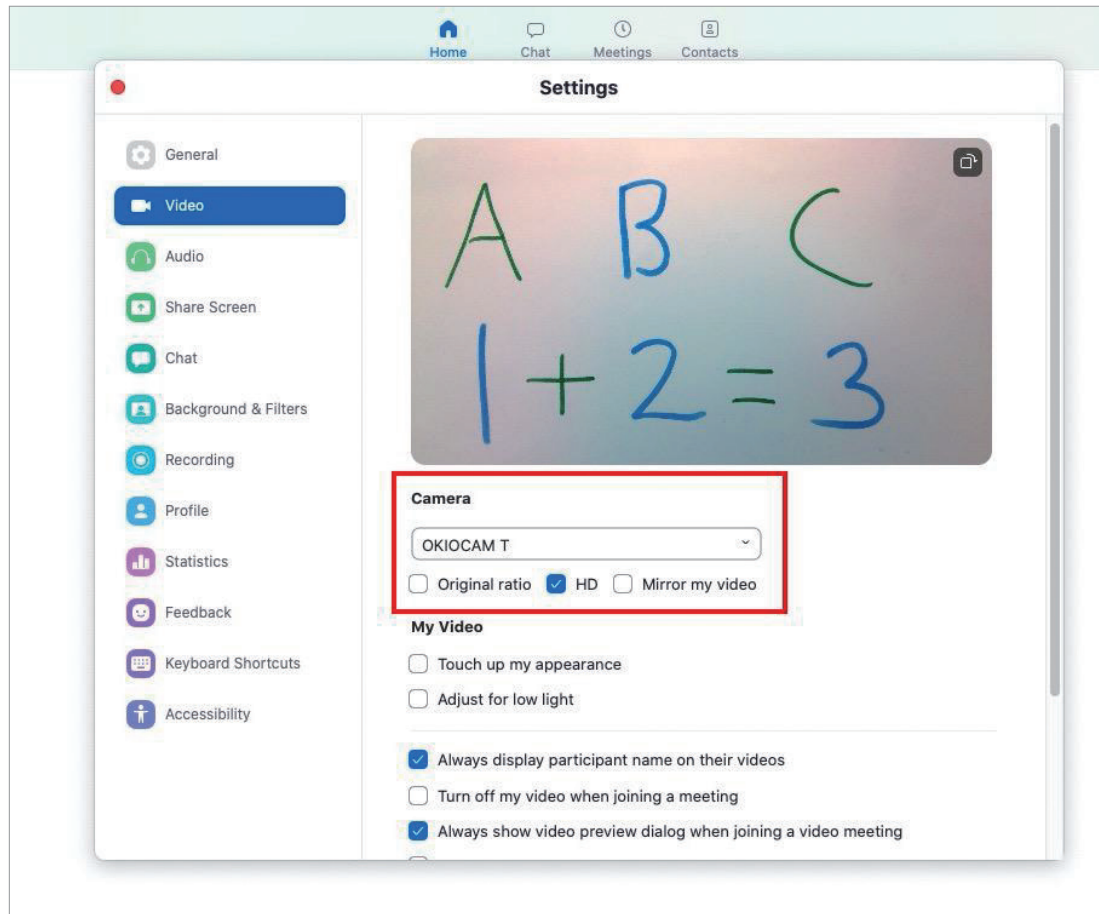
Home
Chat
Meetings
Contacts

Settings

General
Video
Audio
Share Screen
Chat
Background & Filters
Recording
Profile
Statistics
Feedback
Keyboard Shortcuts
Accessibility

A B C
$1+2=3$

Camera
OKIOCAM T
Original ratio
HD
Mirror my video

My Video
Touch up my appearance
Adjust for low light

Always display participant name on their videos
Turn off my video when joining a meeting
Always show video preview dialog when joining a video meeting